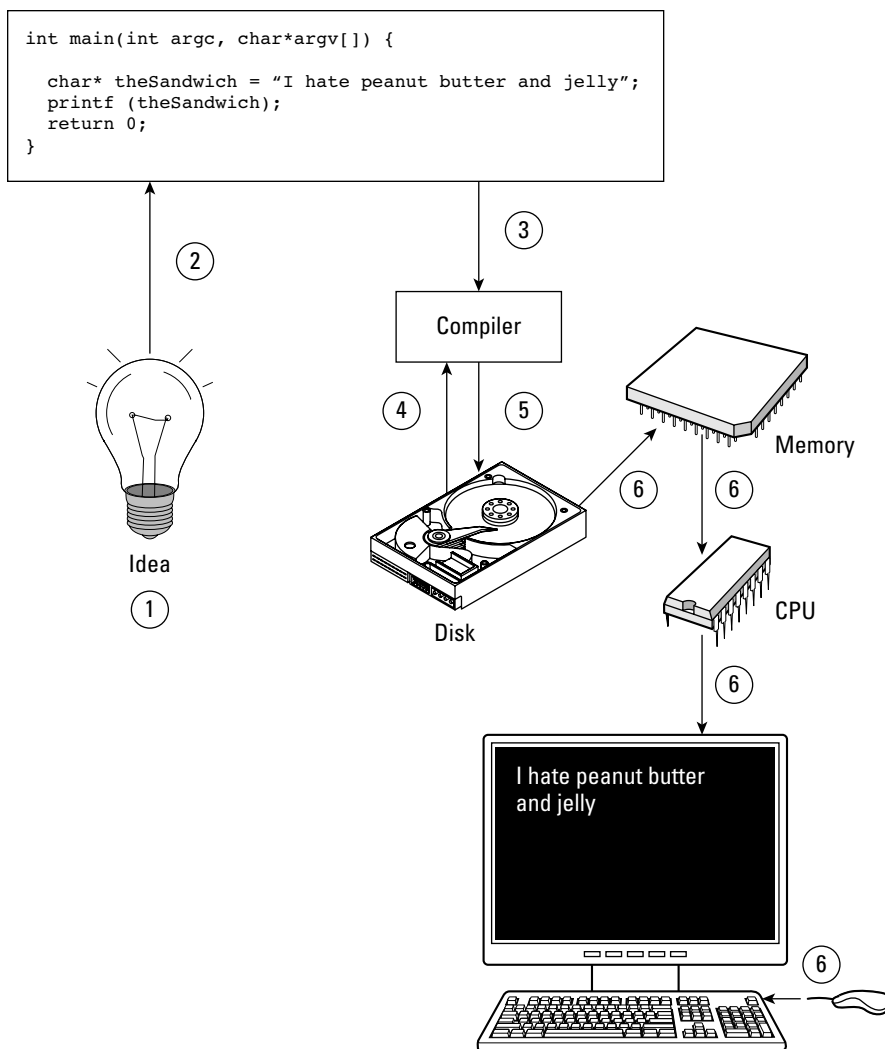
int main(int argc, char*argv[]) {

char* theSandwich = "I hate peanut butter and jelly";
printf (theSandwich);
return 0;
}

2

3

Compiler

4

5

Memory

6

6

Idea

1

Disk

CPU

6

I hate peanut butter and jelly

6